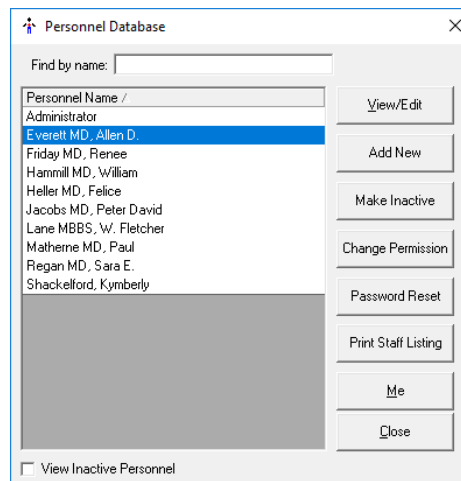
Personnel Database

Find by name:

| Personnel Name / |
|---|
| Administrator |
| Everett MD, Allen D. |
| Friday MD, Renee |
| Hammill MD, William |
| Heller MD, Felice |
| Jacobs MD, Peter David |
| Lane MBBS, W. Fletcher |
| Matherne MD, Paul |
| Regan MD, Sara E. |
| Shackelford, Kymberly |

View/Edit

Add New

Make Inactive

Change Permission

Password Reset

Print Staff Listing

Me

Close

View Inactive Personnel